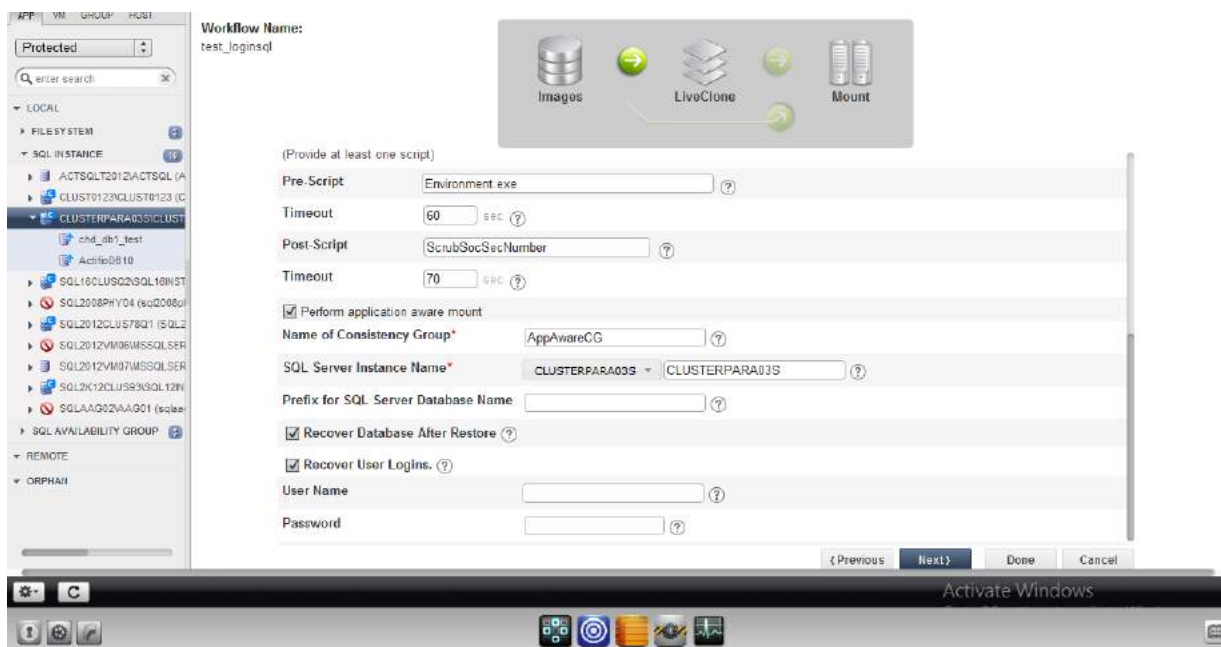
APP VM GROUP HOST

Protected

enter search

LOCAL

FILESYSTEM

SQL INSTANCE 15

ACTSQLT2012\ACTSQL (A

CLUST0123\CLUST0123 (C

CLUSTERPARA03S\CLUST

chd_db1_test

Actifio0810

SQL16CLUSQ2\SQL16INST

SQL2008PHY04 (sql2008p

SQL2012CLUS78Q1 (SQL2

SQL2012VM06\MSSQLSER

SQL2012VM07\MSSQLSER

SQL2K12CLUS93\SQL12IN

SQLAAG02\AAG01 (sqlaa

SQL AVAILABILITY GROUP

REMOTE

ORPHAN

Workflow Name:
test_loginsql

Images

LiveClone

Mount

(Provide at least one script)

Pre-Script | Environment.exe

Timeout | 60 sec

Post-Script | ScrubSocSecNumber

Timeout | 70 sec

Perform application aware mount

Name of Consistency Group* | AppAwareCG

SQL Server Instance Name* | CLUSTERPARA03S | CLUSTERPARA03S

Prefix for SQL Server Database Name

Recover Database After Restore

Recover User Logins.

User Name

Password

‹Previous Next› Done Cancel

Activate Windows

C